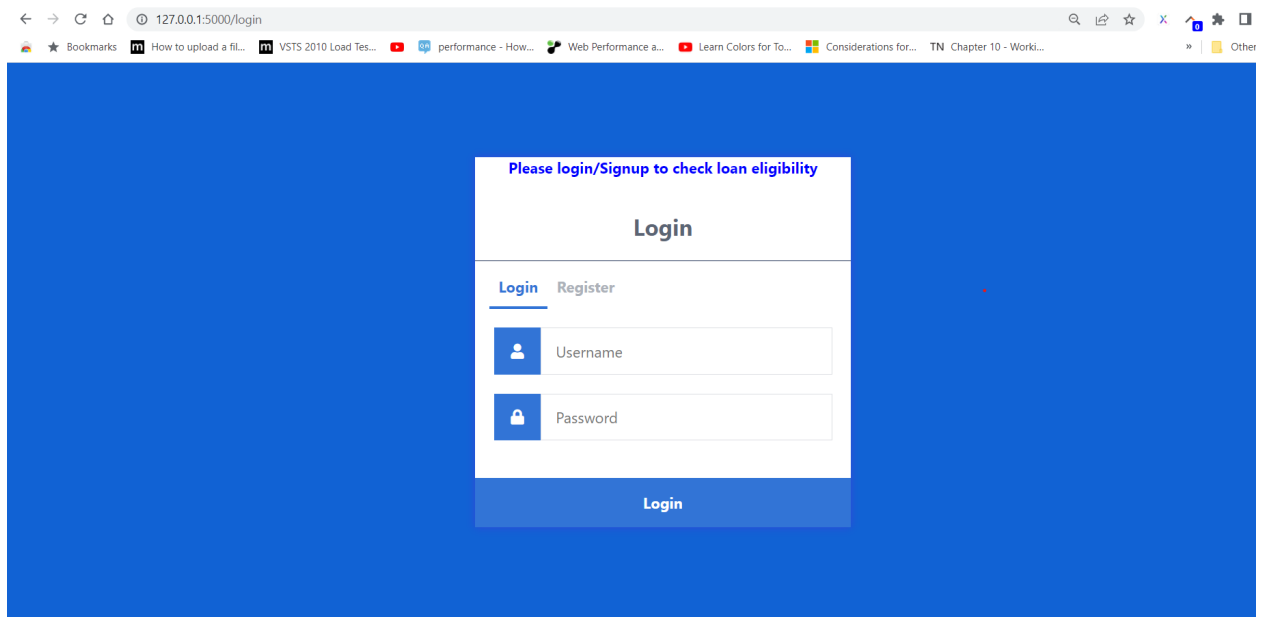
127.0.0.1:5000/login

Bookmarks How to upload a fil... VSTS 2010 Load Tes... performance - How... Web Performance a... Learn Colors for To... Considerations for... TN Chapter 10 - Worki... » Other

Please login/Signup to check loan eligibility

Login

Login Register

Username

Password

Login